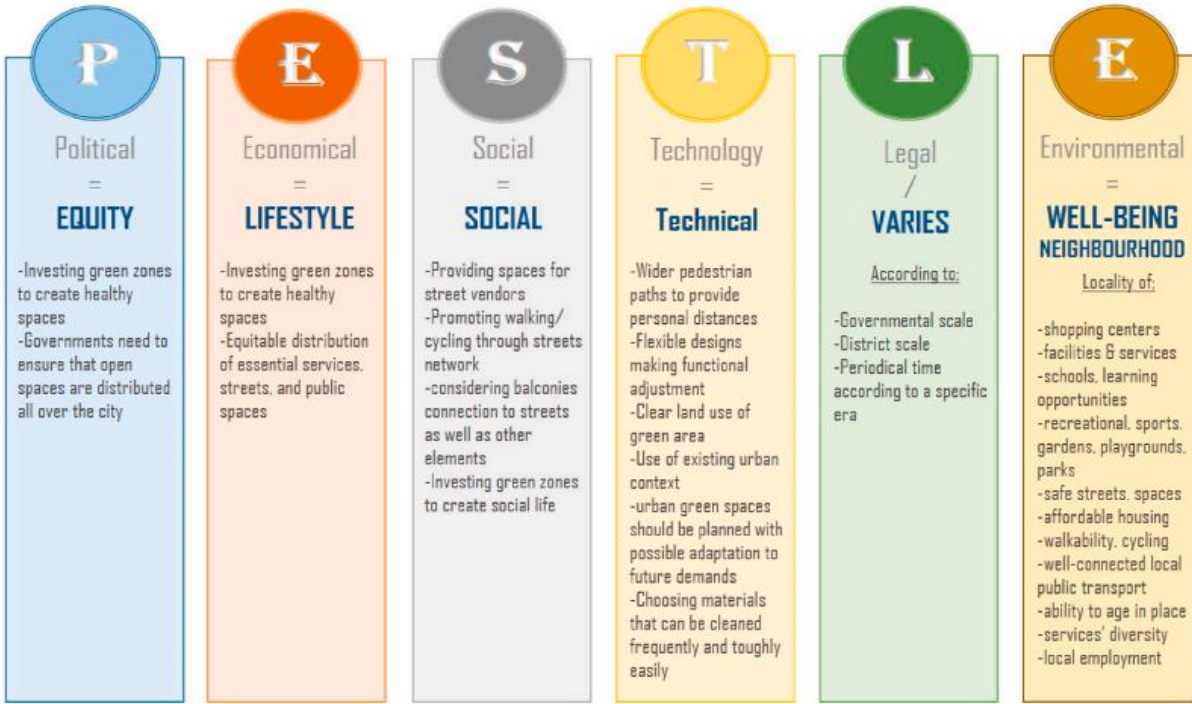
P

Political
=
EQUITY

-Investing green zones to create healthy spaces
-Governments need to ensure that open spaces are distributed all over the city

E

Economical
=
LIFESTYLE

-Investing green zones to create healthy spaces
-Equitable distribution of essential services, streets, and public spaces

S

Social
=
SOCIAL

-Providing spaces for street vendors
-Promoting walking/ cycling through streets network
-considering balconies connection to streets as well as other elements
-Investing green zones to create social life

T

Technology
=
Technical

-Wider pedestrian paths to provide personal distances
-Flexible designs making functional adjustment
-Clear land use of green area
-Use of existing urban context
-urban green spaces should be planned with possible adaptation to future demands
-Choosing materials that can be cleaned frequently and toughly easily

L

Legal
/
VARIES

According to:

-Governmental scale
-District scale
-Periodical time according to a specific era

E

Environmental
=
WELL-BEING NEIGHBOURHOOD

Locality of;

-shopping centers
-facilities & services
-schools, learning opportunities
-recreational, sports, gardens, playgrounds, parks
-safe streets, spaces
-affordable housing
-walkability, cycling
-well-connected local public transport
-ability to age in place
-services' diversity
-local employment